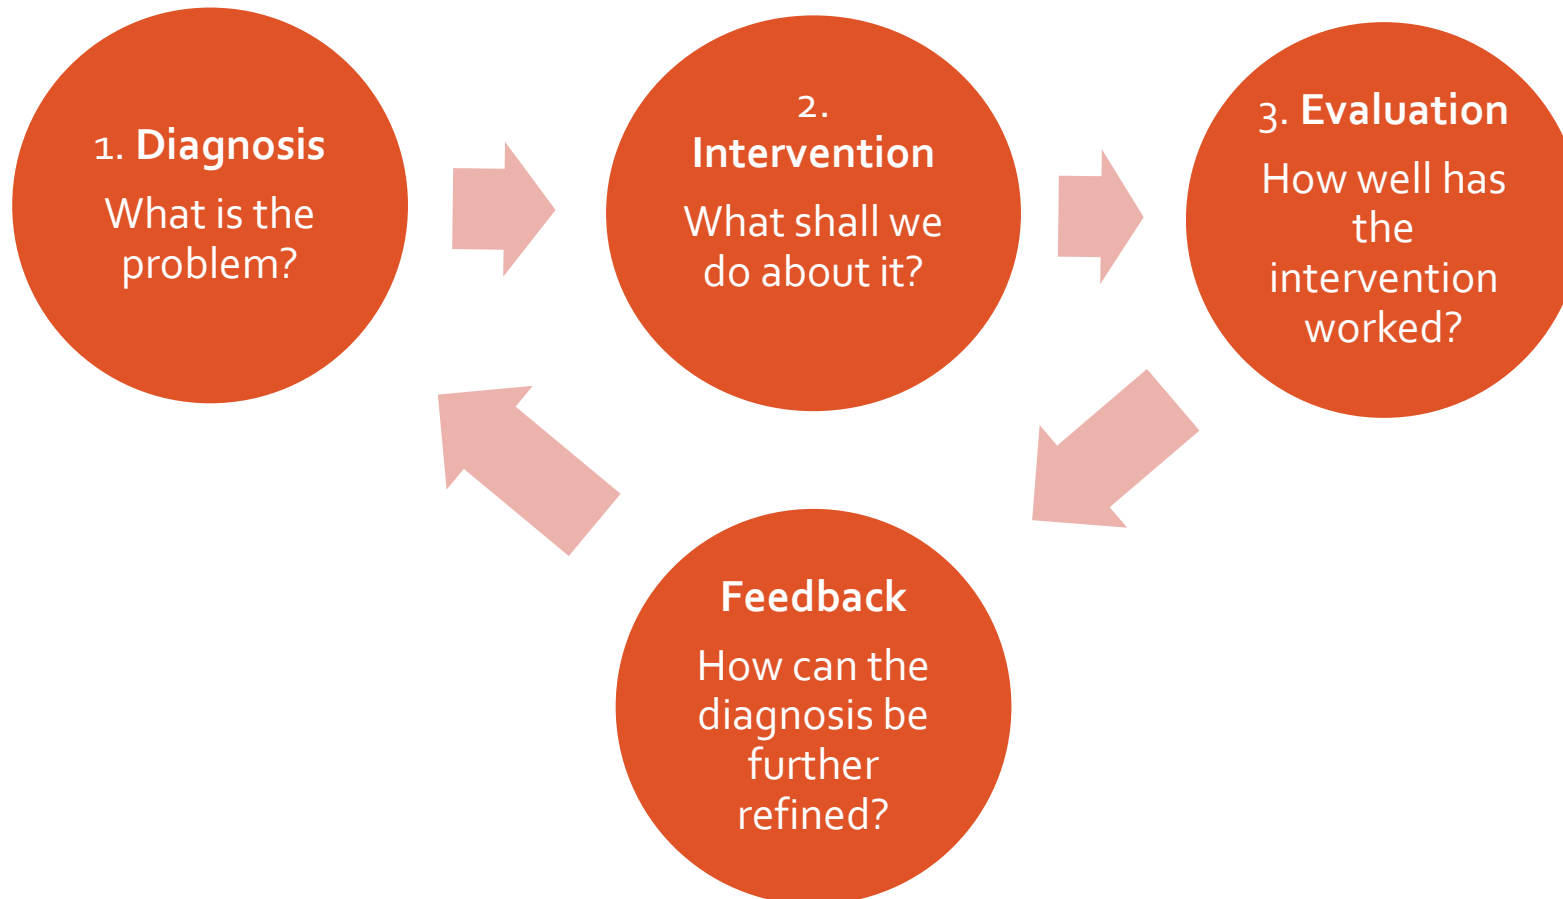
1. **Diagnosis**

What is the problem?

2. **Intervention**

What shall we do about it?

3. **Evaluation**

How well has the intervention worked?

**Feedback**

How can the diagnosis be further refined?